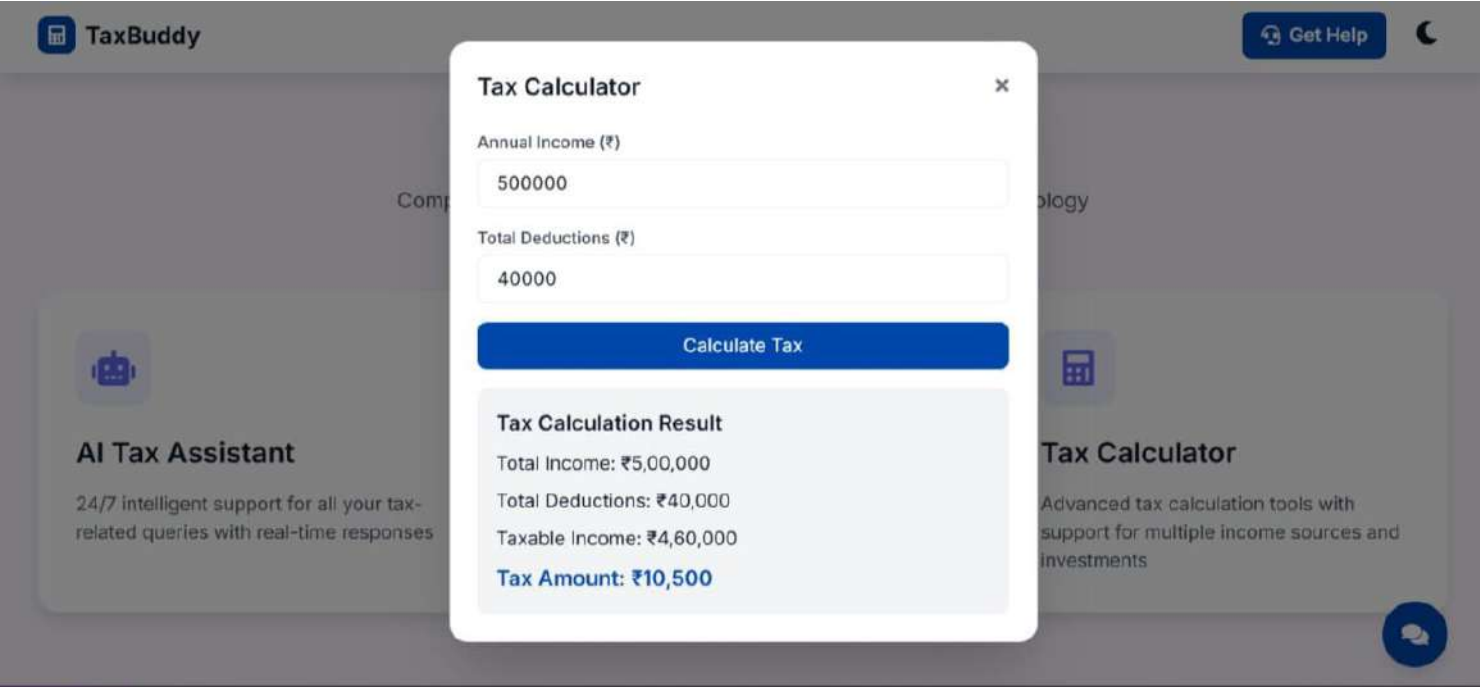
TaxBuddy

Get Help

Tax Calculator

×

Annual Income (₹)

500000

Total Deductions (₹)

40000

Calculate Tax

Tax Calculation Result

Total Income: ₹5,00,000

Total Deductions: ₹40,000

Taxable Income: ₹4,60,000

Tax Amount: ₹10,500

Comp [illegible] ology

AI Tax Assistant

24/7 intelligent support for all your tax-related queries with real-time responses

Tax Calculator

Advanced tax calculation tools with support for multiple income sources and investments